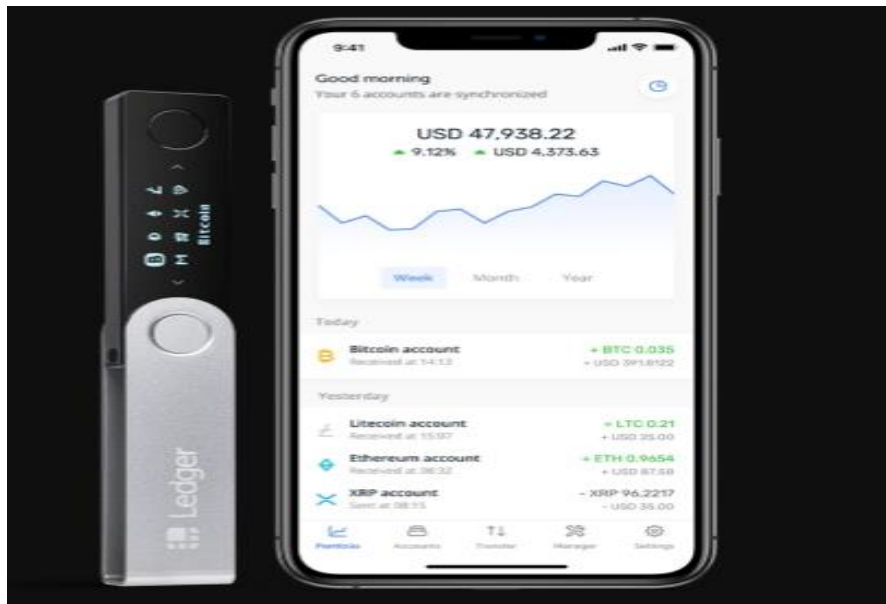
Bitcoin

Ledger

9:41

Good morning
Your 6 accounts are synchronized

USD 47,938.22
▲ 9.12% ▲ USD 4,373.63

Week Month Year

Today

Bitcoin account
Received at 14:13
+ BTC 0.035
+ USD 391.8122

Yesterday

Litecoin account
Received at 15:07
+ LTC 0.21
+ USD 35.00

Ethereum account
Received at 06:32
+ ETH 0.9654
+ USD 87.58

XRP account
Sent at 08:15
- XRP 96.2217
- USD 35.00

Portfolio Accounts Transfer Manager Settings